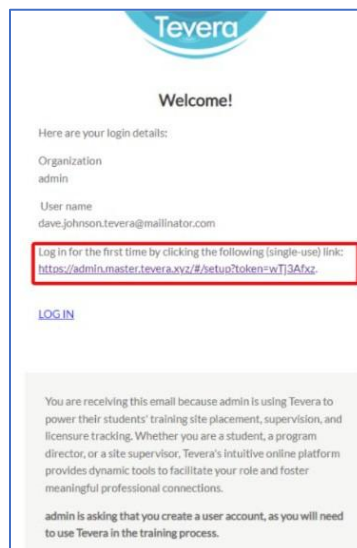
Tevera

Welcome!

Here are your login details:

Organization
admin

User name
dave.johnson.tevera@mailinator.com

Log in for the first time by clicking the following (single-use) link: https://admin.master.tevera.xyz/#/setup?token=wTj3Afxz.

LOG IN

You are receiving this email because admin is using Tevera to power their students' training site placement, supervision, and licensure tracking. Whether you are a student, a program director, or a site supervisor, Tevera's intuitive online platform provides dynamic tools to facilitate your role and foster meaningful professional connections.

admin is asking that you create a user account, as you will need to use Tevera in the training process.